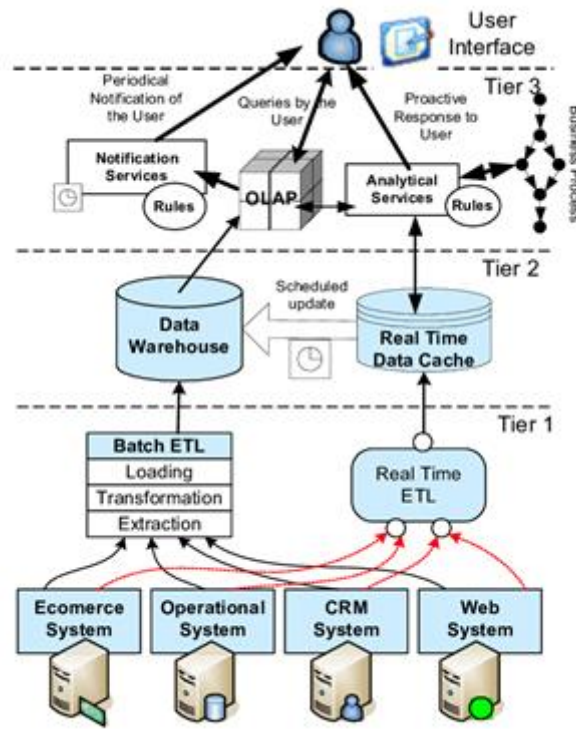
User Interface

Tier 3

Periodical Notification of the User

Queries by the User

Proactive Response to User

Business Process

Notification Services

Rules

OLAP

Analytical Services

Rules

Tier 2

Scheduled update

Data Warehouse

Real Time Data Cache

Tier 1

Batch ETL

Loading

Transformation

Extraction

Real Time ETL

Ecomerce System

Operational System

CRM System

Web System